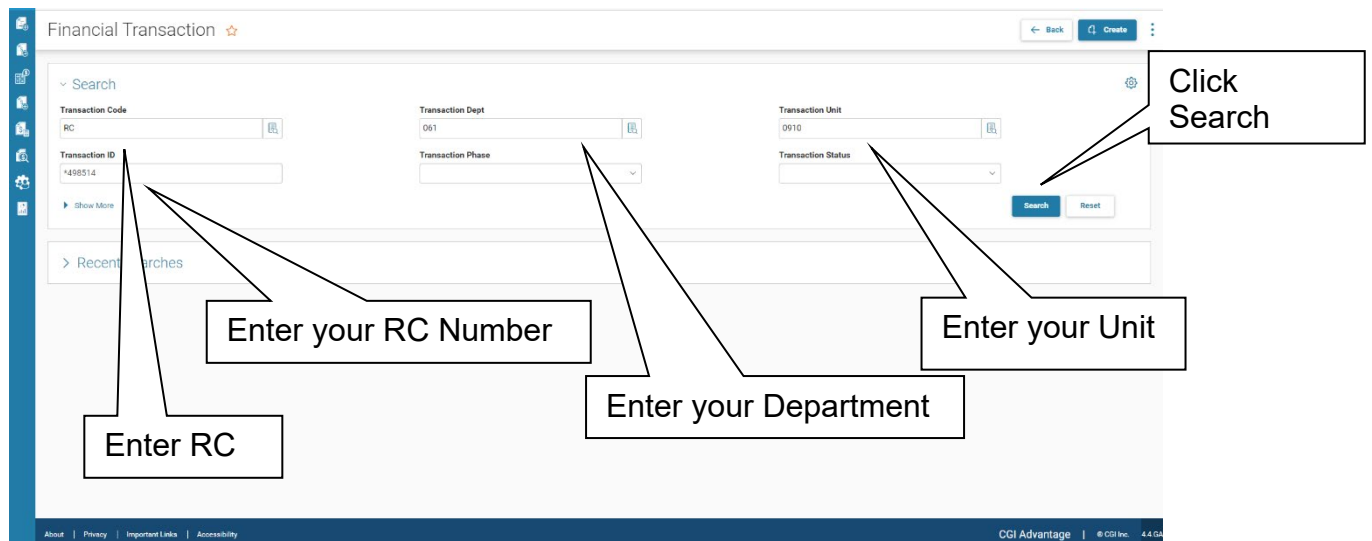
Financial Transaction ☆

← Back

Create

Click Search

Search

Transaction Code

RC

Transaction Dept

061

Transaction Unit

0910

Transaction ID

*498514

Transaction Phase

Transaction Status

Show More

Search

Reset

> Recent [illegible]arches

Enter your RC Number

Enter your Unit

Enter your Department

Enter RC

About | Privacy | Important Links | Accessibility

CGI Advantage | © CGI Inc. 4.4.GA